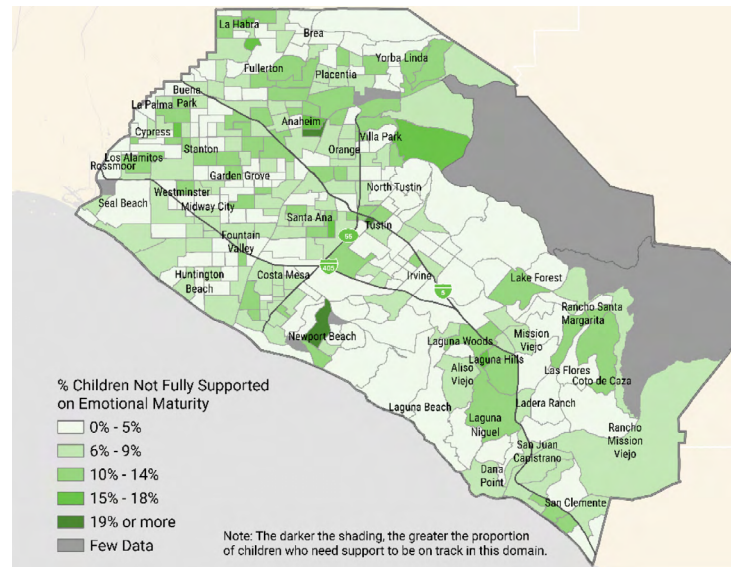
La Habra
Brea
Yorba Linda
Fullerton
Placentia
Buena Park
La Palma
Anaheim
Cypress
Villa Park
Stanton
Orange
Los Alamitos
Rossmoor
Garden Grove
North Tustin
Seal Beach
Westminster
Midway City
Santa Ana
Tustin
55
Fountain Valley
405
Irvine
5
Costa Mesa
Huntington Beach
Lake Forest
Rancho Santa Margarita
Newport Beach
Laguna Woods
Mission Viejo
Laguna Hills
Aliso Viejo
Las Flores
Coto de Caza
Laguna Beach
Ladera Ranch
Laguna Niguel
Rancho Mission Viejo
San Juan Capistrano
Dana Point
San Clemente

% Children Not Fully Supported on Emotional Maturity
0% - 5%
6% - 9%
10% - 14%
15% - 18%
19% or more
Few Data

Note: The darker the shading, the greater the proportion of children who need support to be on track in this domain.